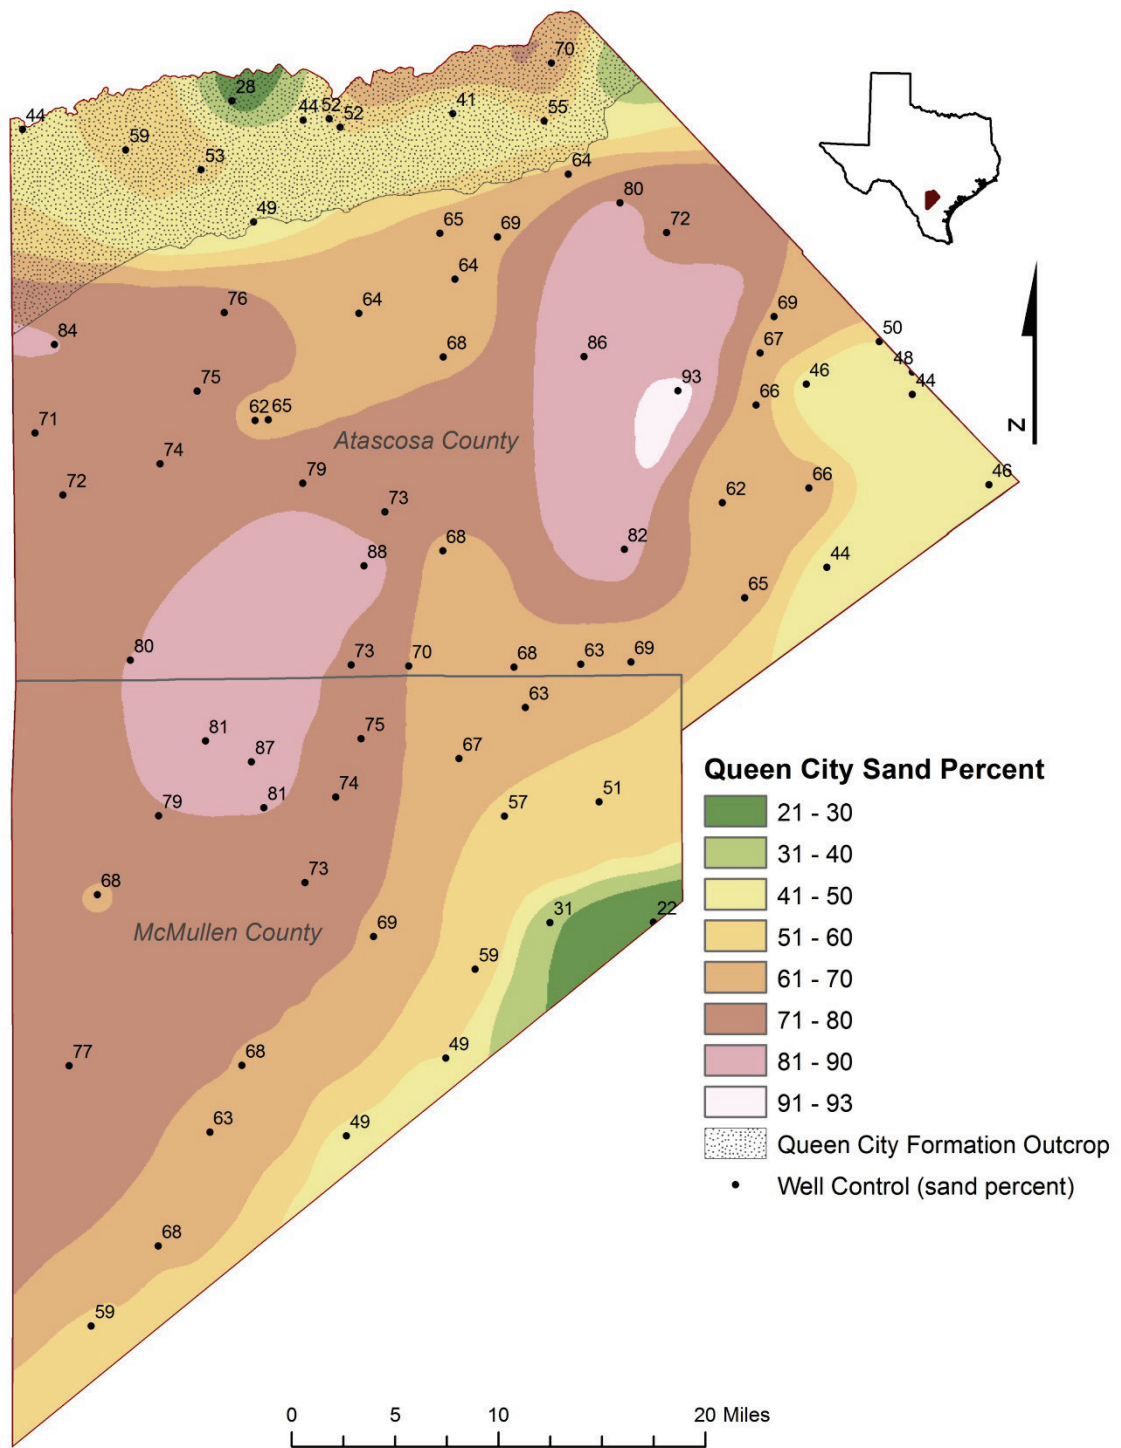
70
28
44
44 52
52
41
55
59
53
64
80
49
65
69
72
64
76
64
69
84
68
86
67
50
48
75
93
46
44
66
62 65
71
Atascosa County
74
79
72
73
62
66
46
68
88
82
44
65
80
73
70
68
63
69
63
81
75
87
67
74
81
79
57
51
73
68
69
McMullen County
31
22
59
77
68
49
63
49
68
59

N

Queen City Sand Percent
21 - 30
31 - 40
41 - 50
51 - 60
61 - 70
71 - 80
81 - 90
91 - 93
Queen City Formation Outcrop
Well Control (sand percent)

0 5 10 20 Miles